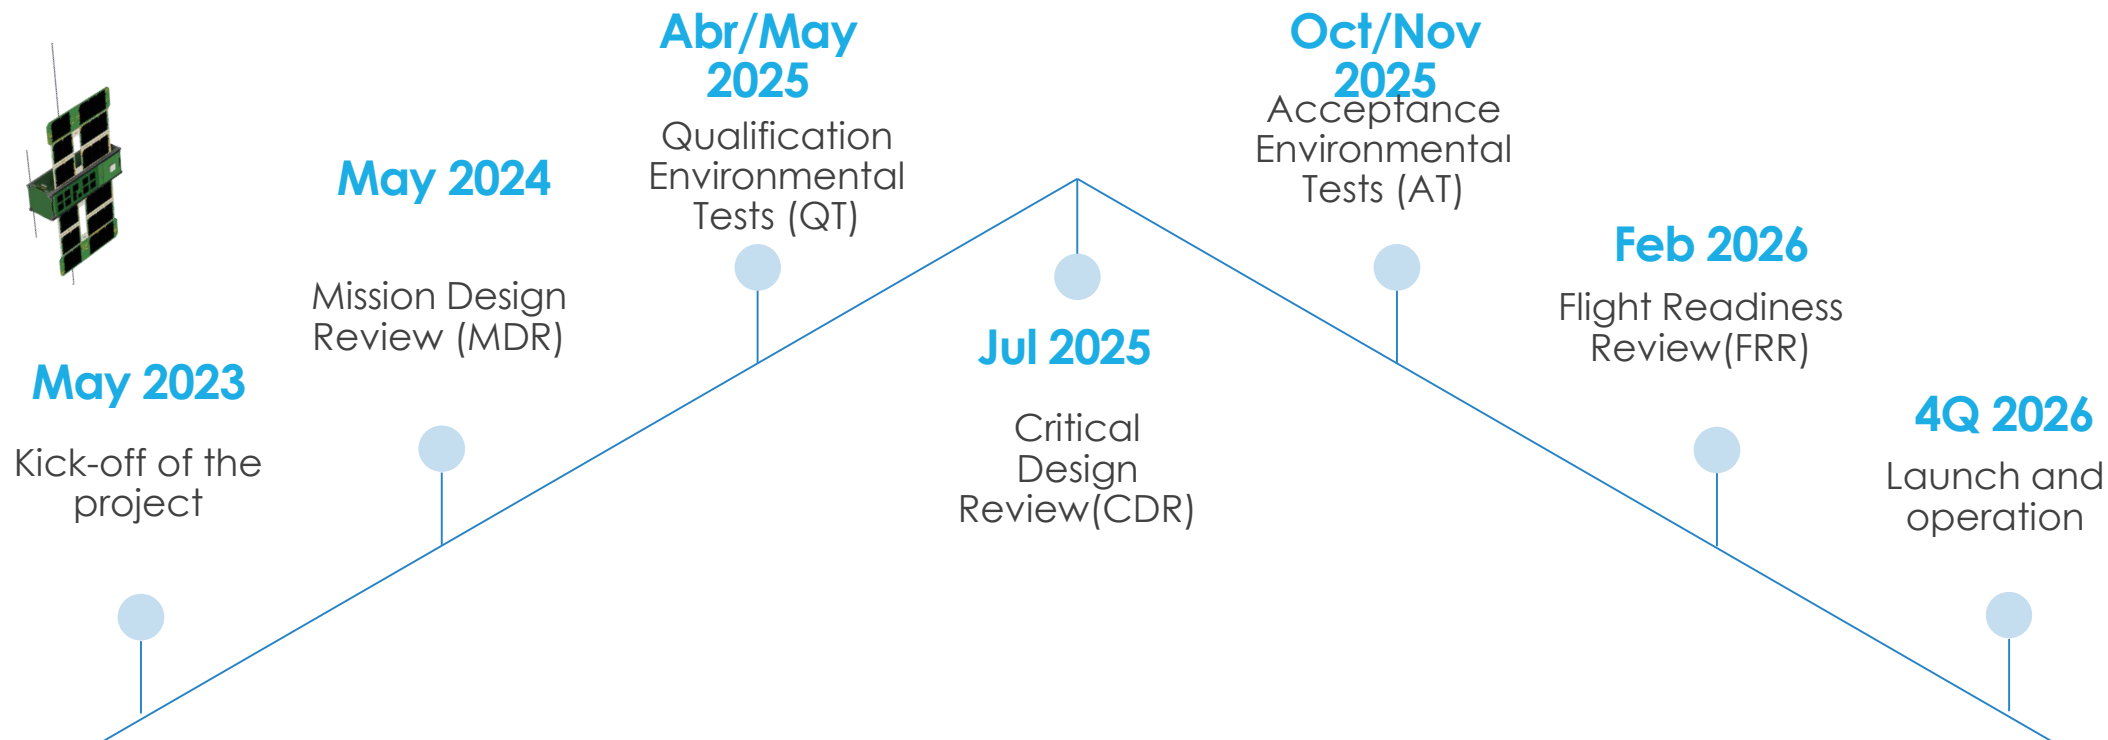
Abr/May 2025

Qualification Environmental Tests (QT)

Oct/Nov 2025

Acceptance Environmental Tests (AT)

May 2024

Mission Design Review (MDR)

Feb 2026

Flight Readiness Review(FRR)

Jul 2025

Critical Design Review(CDR)

May 2023

Kick-off of the project

4Q 2026

Launch and operation